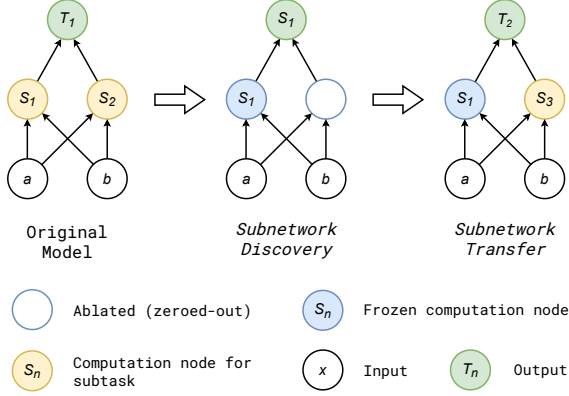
$T_1$

$S_1$ $S_2$

$a$ $b$

Original Model

$S_1$

$S_1$

$a$ $b$

*Subnetwork Discovery*

$T_2$

$S_1$ $S_3$

$a$ $b$

*Subnetwork Transfer*

Ablated (zeroed-out)

$S_n$ Frozen computation node

$S_n$ Computation node for subtask

$x$ Input

$T_n$ Output